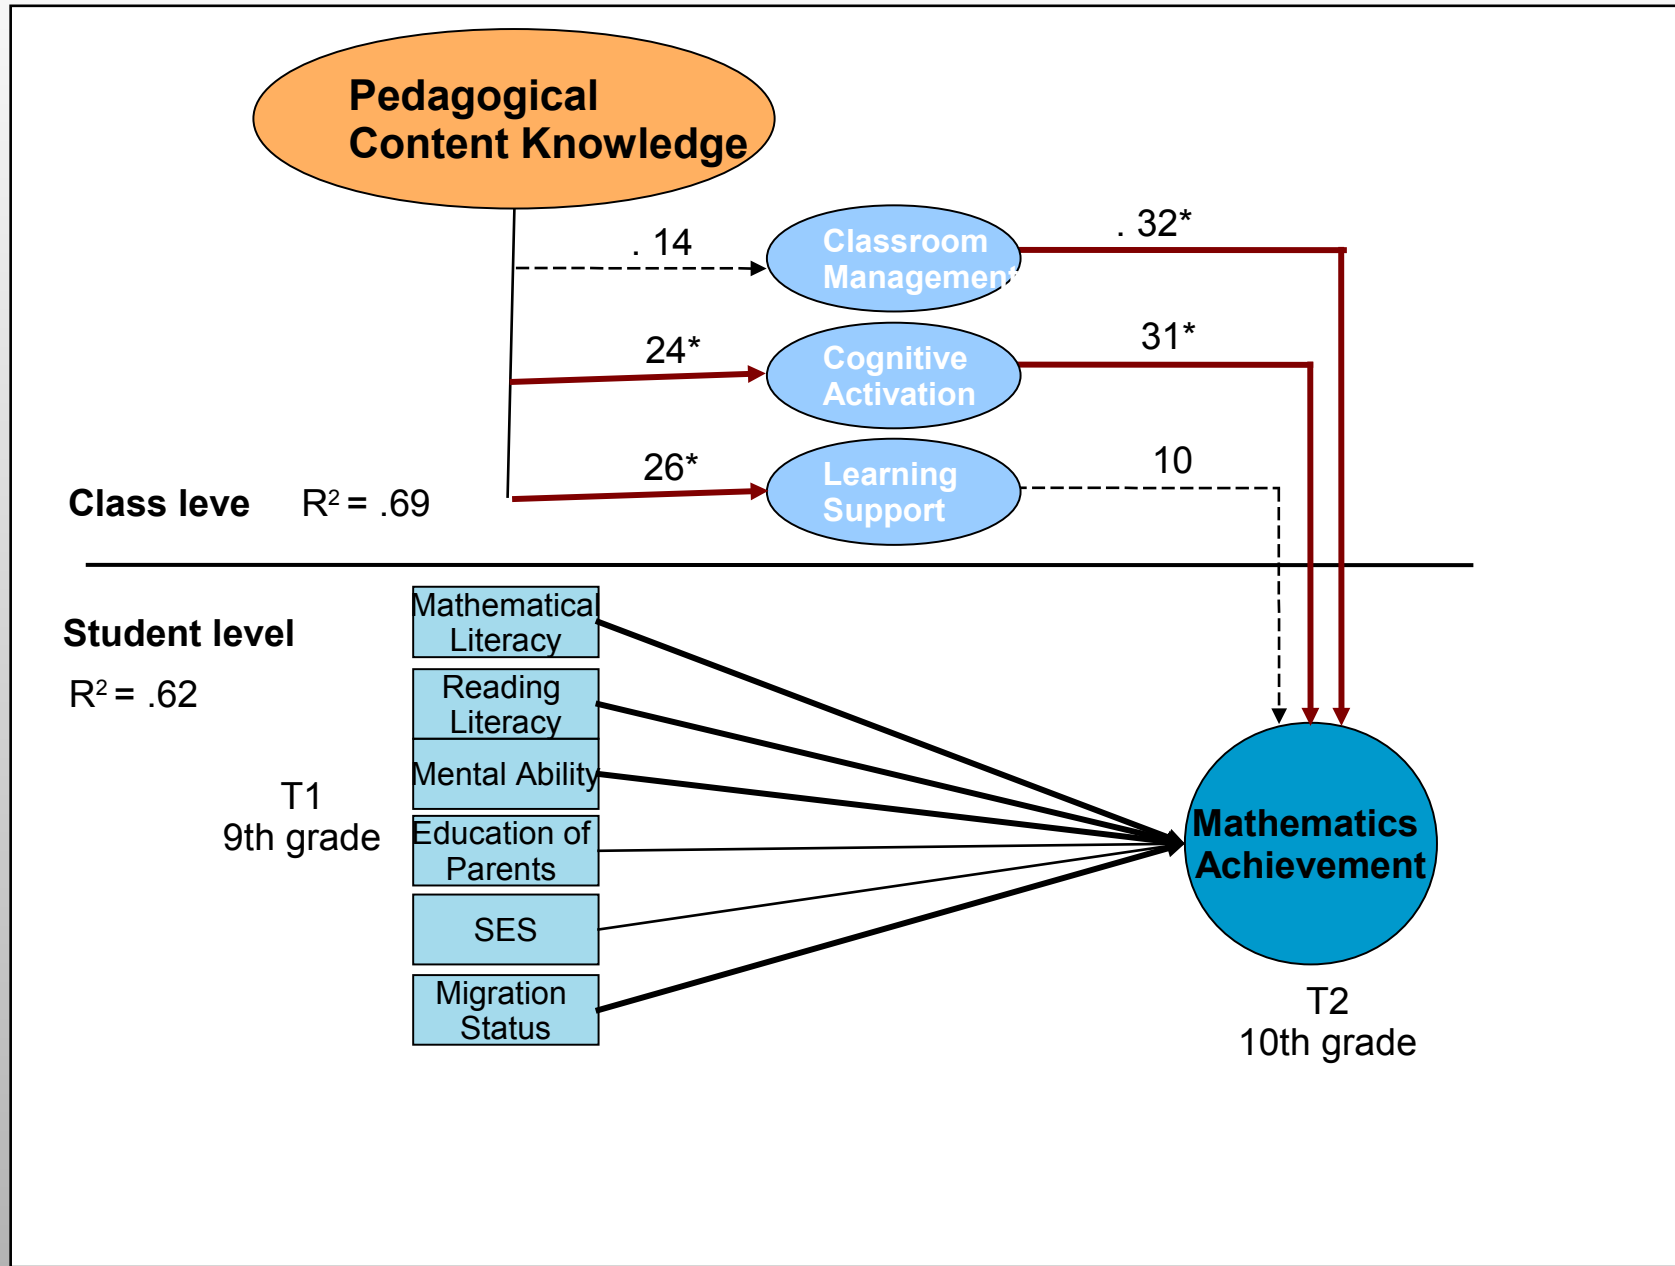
Pedagogical Content Knowledge

. 14

Classroom Management

. 32*

24*

Cognitive Activation

31*

26*

Learning Support

10

Class leve $R^2 = .69$

Student level

$R^2 = .62$

Mathematical Literacy

Reading Literacy

Mental Ability

Education of Parents

SES

Migration Status

T1
9th grade

Mathematics Achievement

T2
10th grade